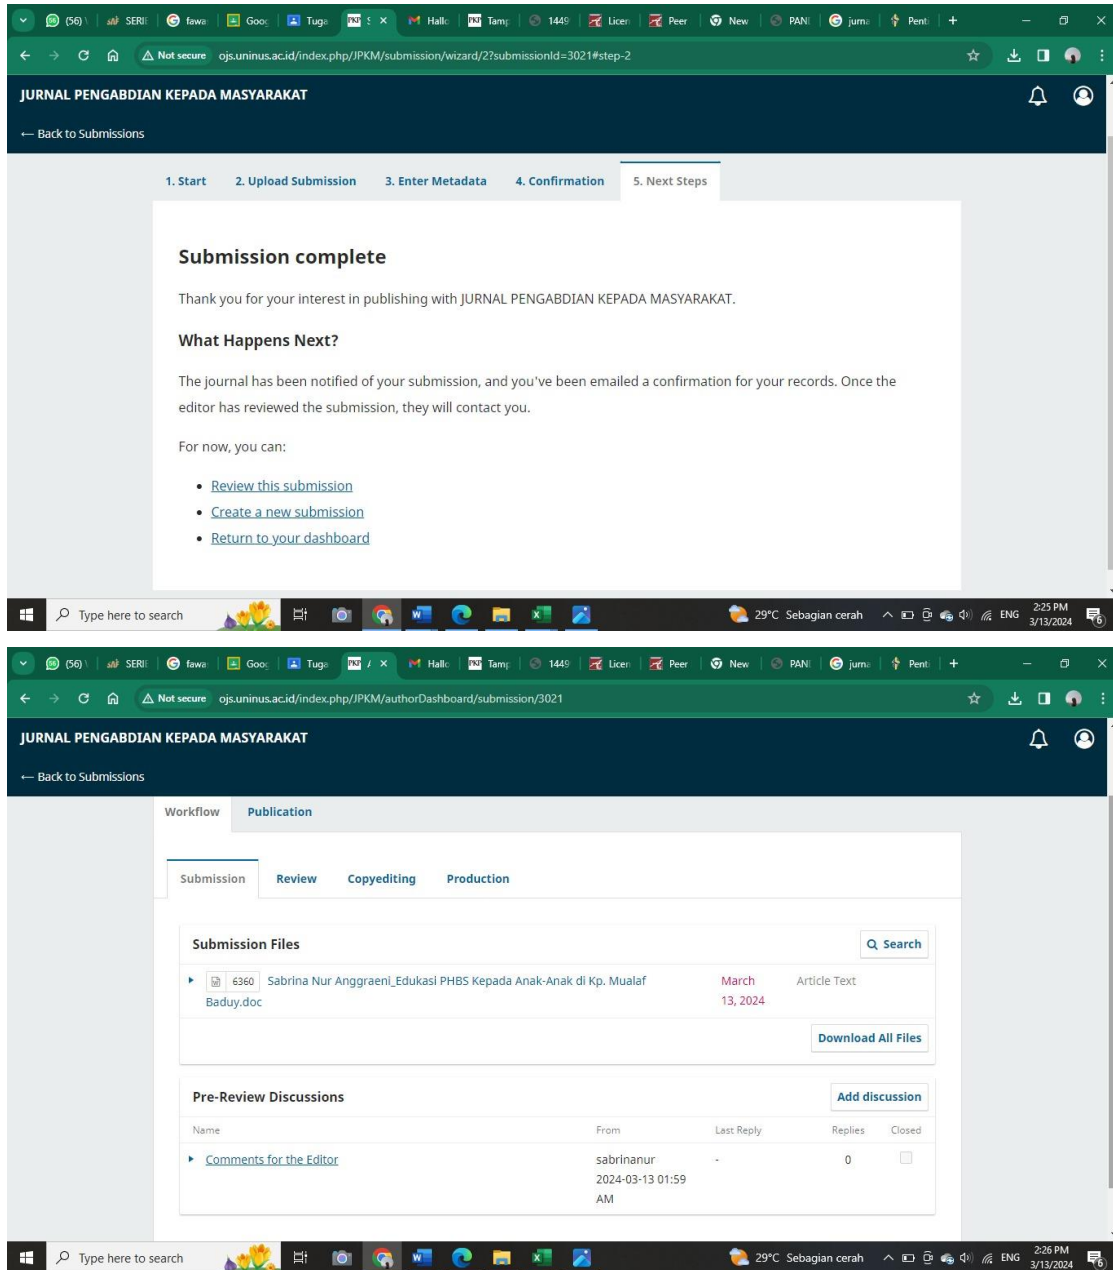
(56) | SERI | fawa | Goo | Tuga | ! × | Hallo | Tamp | 1449 | Licen | Peer | New | PANI | jurna | Pent | +

Not secure ojs.uninus.ac.id/index.php/JPKM/submission/wizard/2?submissionId=3021#step-2

JURNAL PENGABDIAN KEPADA MASYARAKAT

← Back to Submissions

1. Start 2. Upload Submission 3. Enter Metadata 4. Confirmation 5. Next Steps

Submission complete

Thank you for your interest in publishing with JURNAL PENGABDIAN KEPADA MASYARAKAT.

What Happens Next?

The journal has been notified of your submission, and you've been emailed a confirmation for your records. Once the editor has reviewed the submission, they will contact you.

For now, you can:

- Review this submission
- Create a new submission
- Return to your dashboard

Type here to search

29°C Sebagian cerah ENG 2:25 PM 3/13/2024

(56) | SERI | fawa | Goo | Tuga | / × | Hallo | Tamp | 1449 | Licen | Peer | New | PANI | jurna | Pent | +

Not secure ojs.uninus.ac.id/index.php/JPKM/authorDashboard/submission/3021

JURNAL PENGABDIAN KEPADA MASYARAKAT

← Back to Submissions

Workflow Publication

Submission Review Copyediting Production

Submission Files

Search

6360 Sabrina Nur Anggraeni_Edukasi PHBS Kepada Anak-Anak di Kp. Mualaf Baduy.doc March 13, 2024 Article Text

Download All Files

Pre-Review Discussions

Add discussion

| Name | From | Last Reply | Replies | Closed |
|---|---|---|---|---|
| Comments for the Editor | sabrinanur 2024-03-13 01:59 AM | - | 0 | |

Type here to search

29°C Sebagian cerah ENG 2:26 PM 3/13/2024